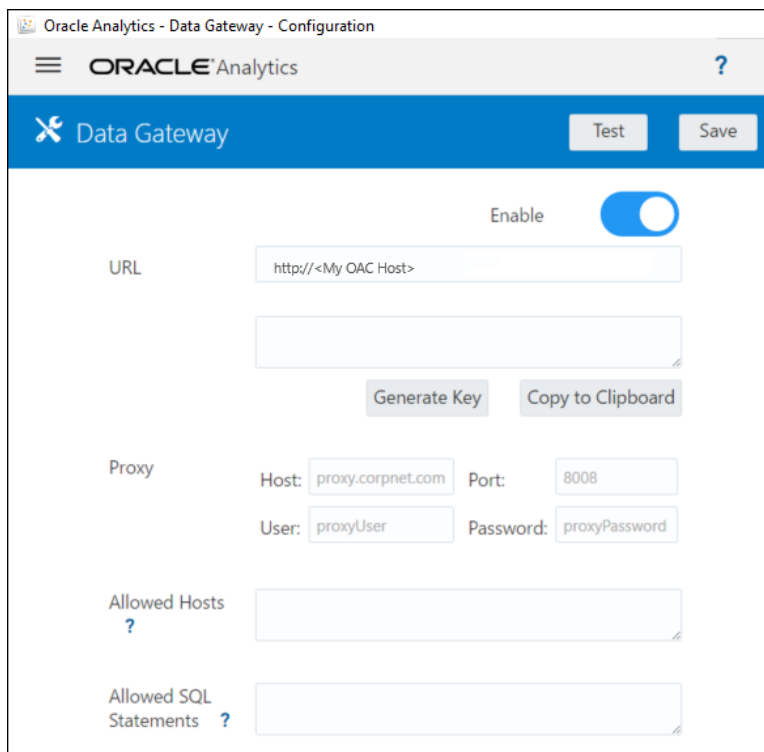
Oracle Analytics - Data Gateway - Configuration

ORACLE Analytics ?

Data Gateway Test Save

Enable

URL http://<My OAC Host>

Generate Key Copy to Clipboard

Proxy Host: proxy.corpnet.com Port: 8008

User: proxyUser Password: proxyPassword

Allowed Hosts ?

Allowed SQL Statements ?